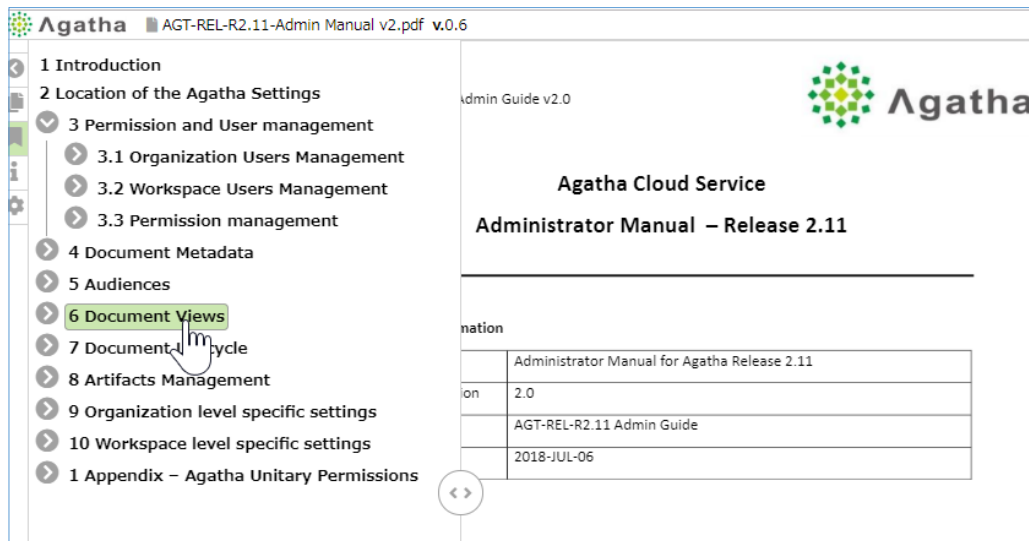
Agatha AGT-REL-R2.11-Admin Manual v2.pdf v.0.6

1 Introduction
2 Location of the Agatha Settings
3 Permission and User management
3.1 Organization Users Management
3.2 Workspace Users Management
3.3 Permission management
4 Document Metadata
5 Audiences
6 Document Views
7 Document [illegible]cycle
8 Artifacts Management
9 Organization level specific settings
10 Workspace level specific settings
1 Appendix – Agatha Unitary Permissions

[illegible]dmin Guide v2.0

Agatha

Agatha Cloud Service

Administrator Manual – Release 2.11

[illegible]mation

| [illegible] | Administrator Manual for Agatha Release 2.11 |
|---|---|
| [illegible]ion | 2.0 |
| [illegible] | AGT-REL-R2.11 Admin Guide |
| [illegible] | 2018-JUL-06 |